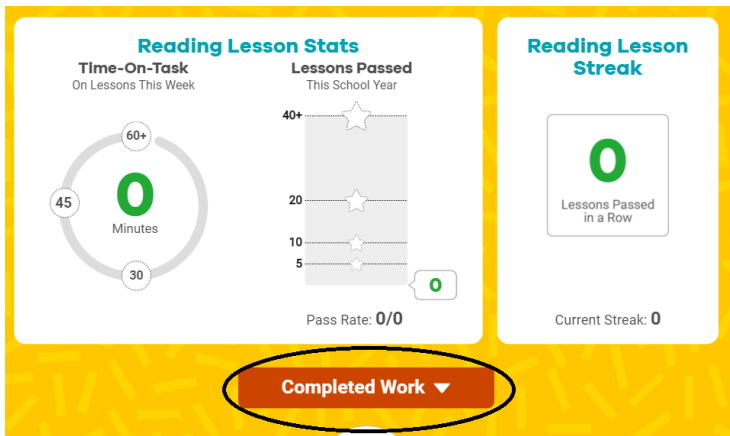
Reading Lesson Stats

Time-On-Task
On Lessons This Week

60+
45
0
Minutes
30

Lessons Passed
This School Year

40+
20
10
5
0

Pass Rate: 0/0

Reading Lesson Streak

0
Lessons Passed in a Row

Current Streak: 0

Completed Work ▼